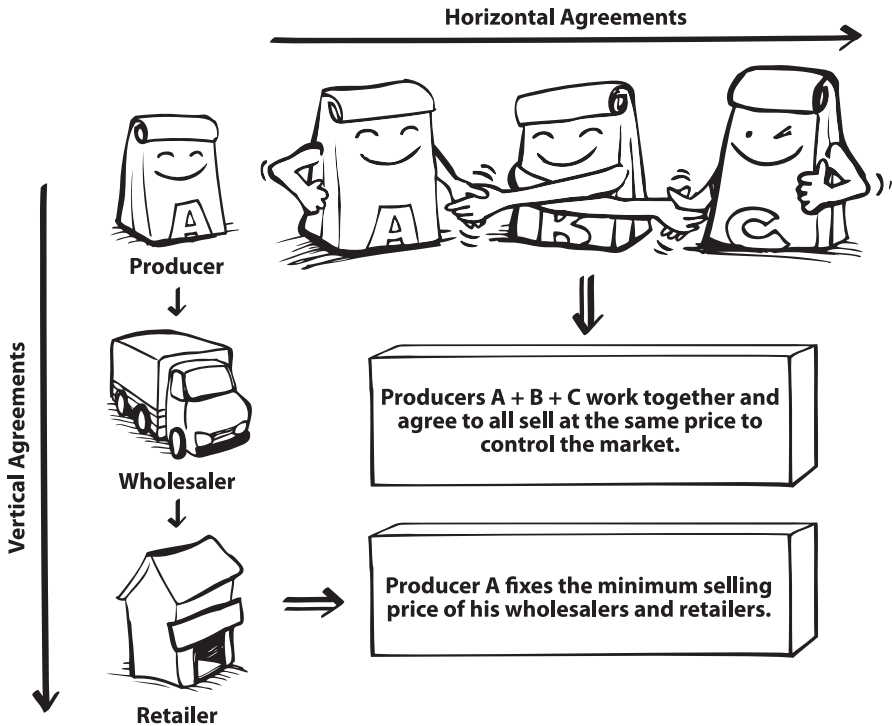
Horizontal Agreements

A

Producer

Vertical Agreements

A B C

Producers A + B + C work together and agree to all sell at the same price to control the market.

Wholesaler

Producer A fixes the minimum selling price of his wholesalers and retailers.

Retailer